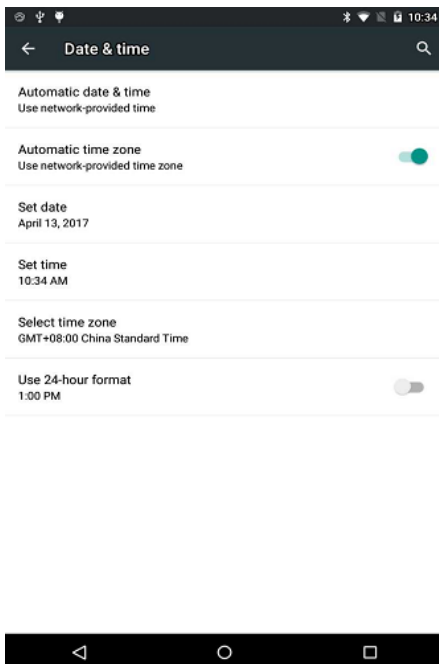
10:34

Date & time

Automatic date & time
Use network-provided time

Automatic time zone
Use network-provided time zone

Set date
April 13, 2017

Set time
10:34 AM

Select time zone
GMT+08:00 China Standard Time

Use 24-hour format
1:00 PM